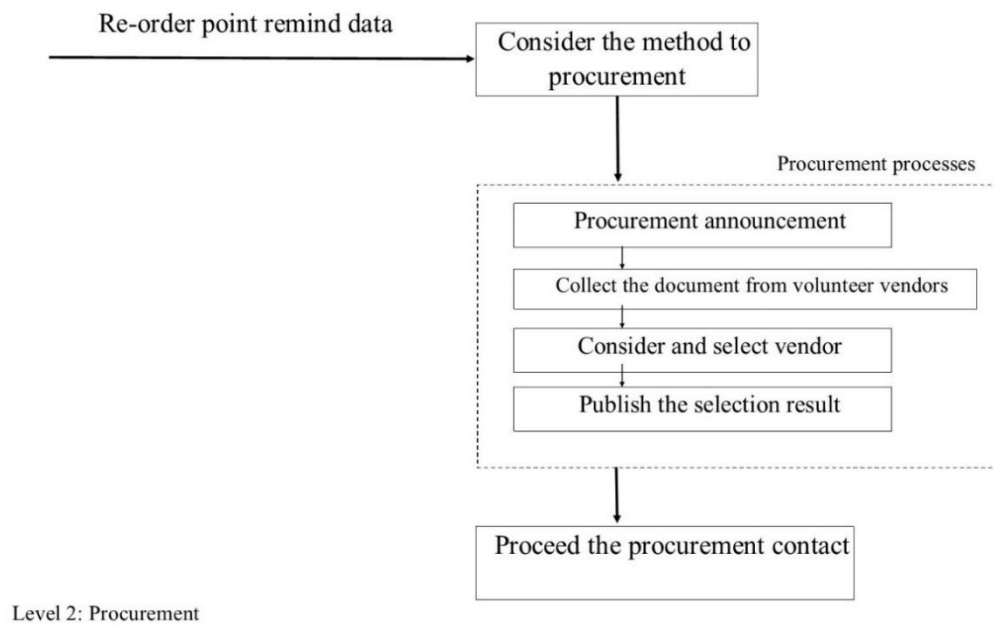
Re-order point remind data

Consider the method to procurement

Procurement processes

Procurement announcement

Collect the document from volunteer vendors

Consider and select vendor

Publish the selection result

Proceed the procurement contact

Level 2: Procurement